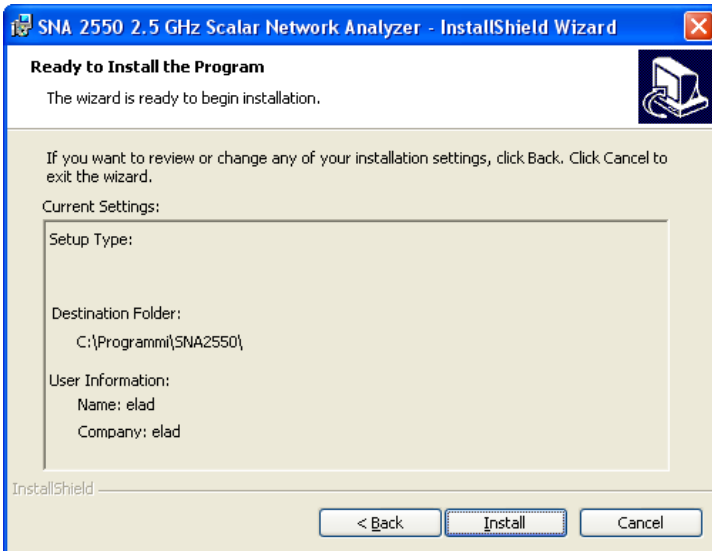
SNA 2550 2.5 GHz Scalar Network Analyzer - InstallShield Wizard

Ready to Install the Program

The wizard is ready to begin installation.

If you want to review or change any of your installation settings, click Back. Click Cancel to exit the wizard.

Current Settings:

Setup Type:

Destination Folder:

C:\Programmi\SNA2550\

User Information:

Name: elad

Company: elad

InstallShield

< Back

Install

Cancel